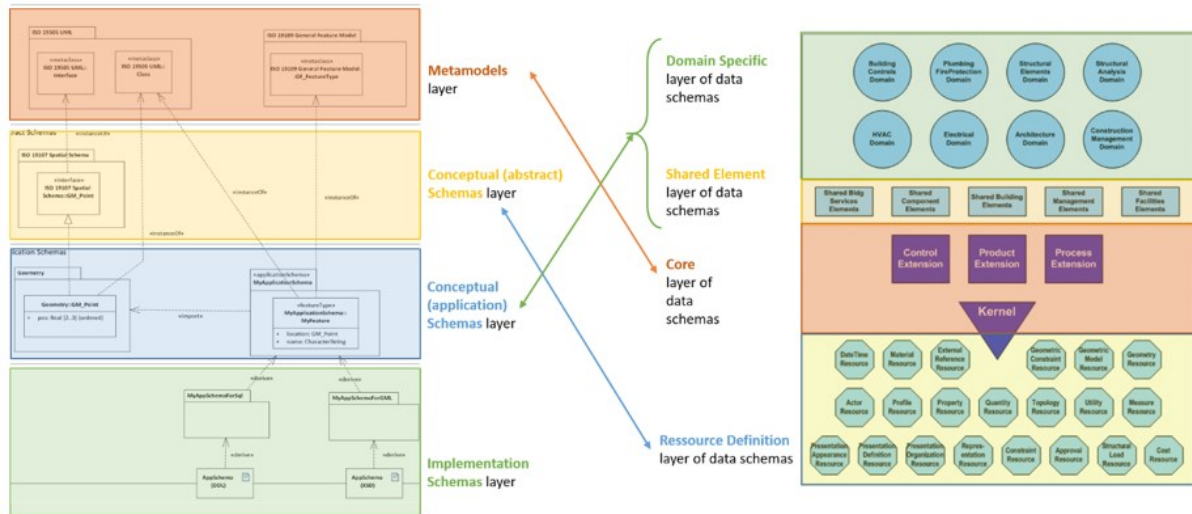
ISO 19501 UML

«metaclass»
ISO 19501 UML::
Interface

«metaclass»
ISO 19501 UML::
Class

ISO 19109 General Feature Model

«metaclass»
ISO 19109 General Feature Model::
GF_FeatureType

«instanceOf»

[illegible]ract Schemas

ISO 19107 Spatial Schema

«interface»
ISO 19107 Spatial
Schema::GM_Point

«instanceOf»

«instanceOf»

«instanceOf»

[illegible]ication Schemas

Geometry

Geometry::GM_Point

+ pos: Real [2..3] {ordered}

«import»

«applicationSchema»
MyApplicationSchema

«featureType»
MyApplicationSchema::
MyFeature

+ location: GM_Point
+ name: CharacterString

«derive»

«derive»

MyAppSchemaForSql

MyAppSchemaForGML

«derive»

«derive»

AppSchema
(DDL)

AppSchema
(XSD)

Metamodels
layer

Conceptual (abstract)
Schemas layer

Conceptual
(application)
Schemas layer

Implementation
Schemas layer

Domain Specific
layer of data
schemas

Shared Element
layer of data
schemas

Core
layer
of
data
schemas

Ressource Definition
layer of data schemas

Building Controls Domain

Plumbing FireProtection Domain

Structural Elements Domain

Structural Analysis Domain

HVAC Domain

Electrical Domain

Architecture Domain

Construction Management Domain

Shared Bldg Services Elements

Shared Component Elements

Shared Building Elements

Shared Management Elements

Shared Facilities Elements

Control Extension

Product Extension

Process Extension

Kernel

DateTime Resource

Material Resource

External Reference Resource

Geometric Constraint Resource

Geometric Model Resource

Geometry Resource

Actor Resource

Profile Resource

Property Resource

Quantity Resource

Topology Resource

Utility Resource

Measure Resource

Presentation Appearance Resource

Presentation Definition Resource

Presentation Organization Resource

Representation Resource

Constraint Resource

Approval Resource

Structural Load Resource

Cost Resource